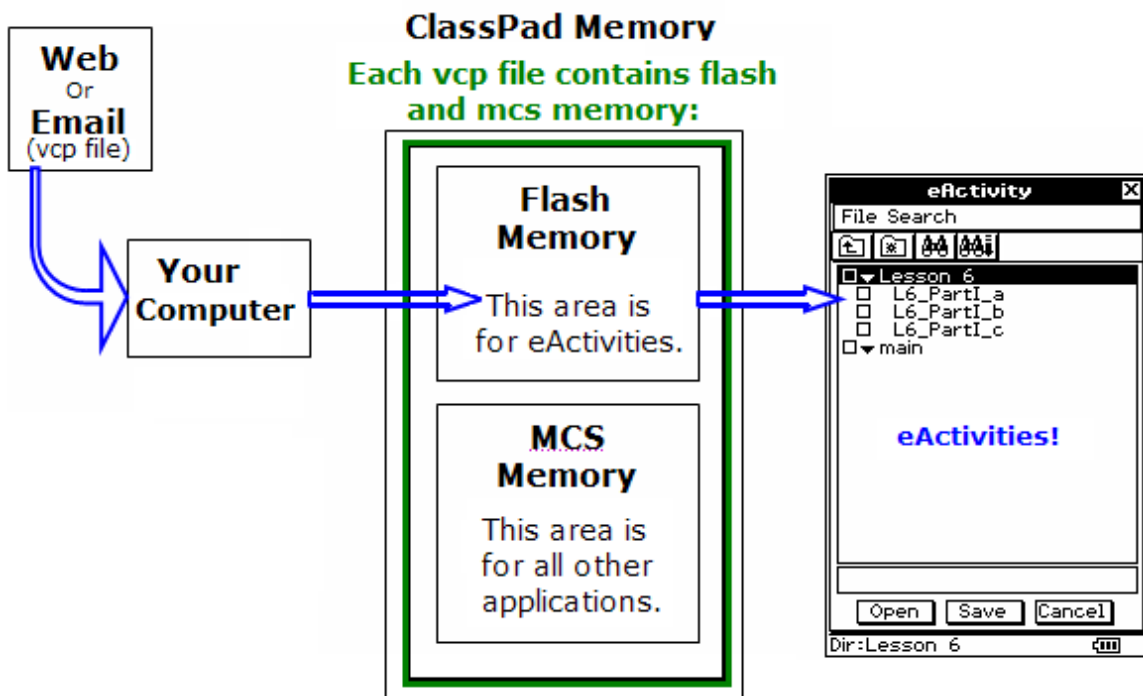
Web
Or
Email
(vcp file)

Your Computer

ClassPad Memory

Each vcp file contains flash and mcs memory:

Flash Memory

This area is for eActivities.

MCS Memory

This area is for all other applications.

eActivity

File Search

Lesson 6
L6_PartI_a
L6_PartI_b
L6_PartI_c
main

eActivities!

Open Save Cancel

Dir:Lesson 6